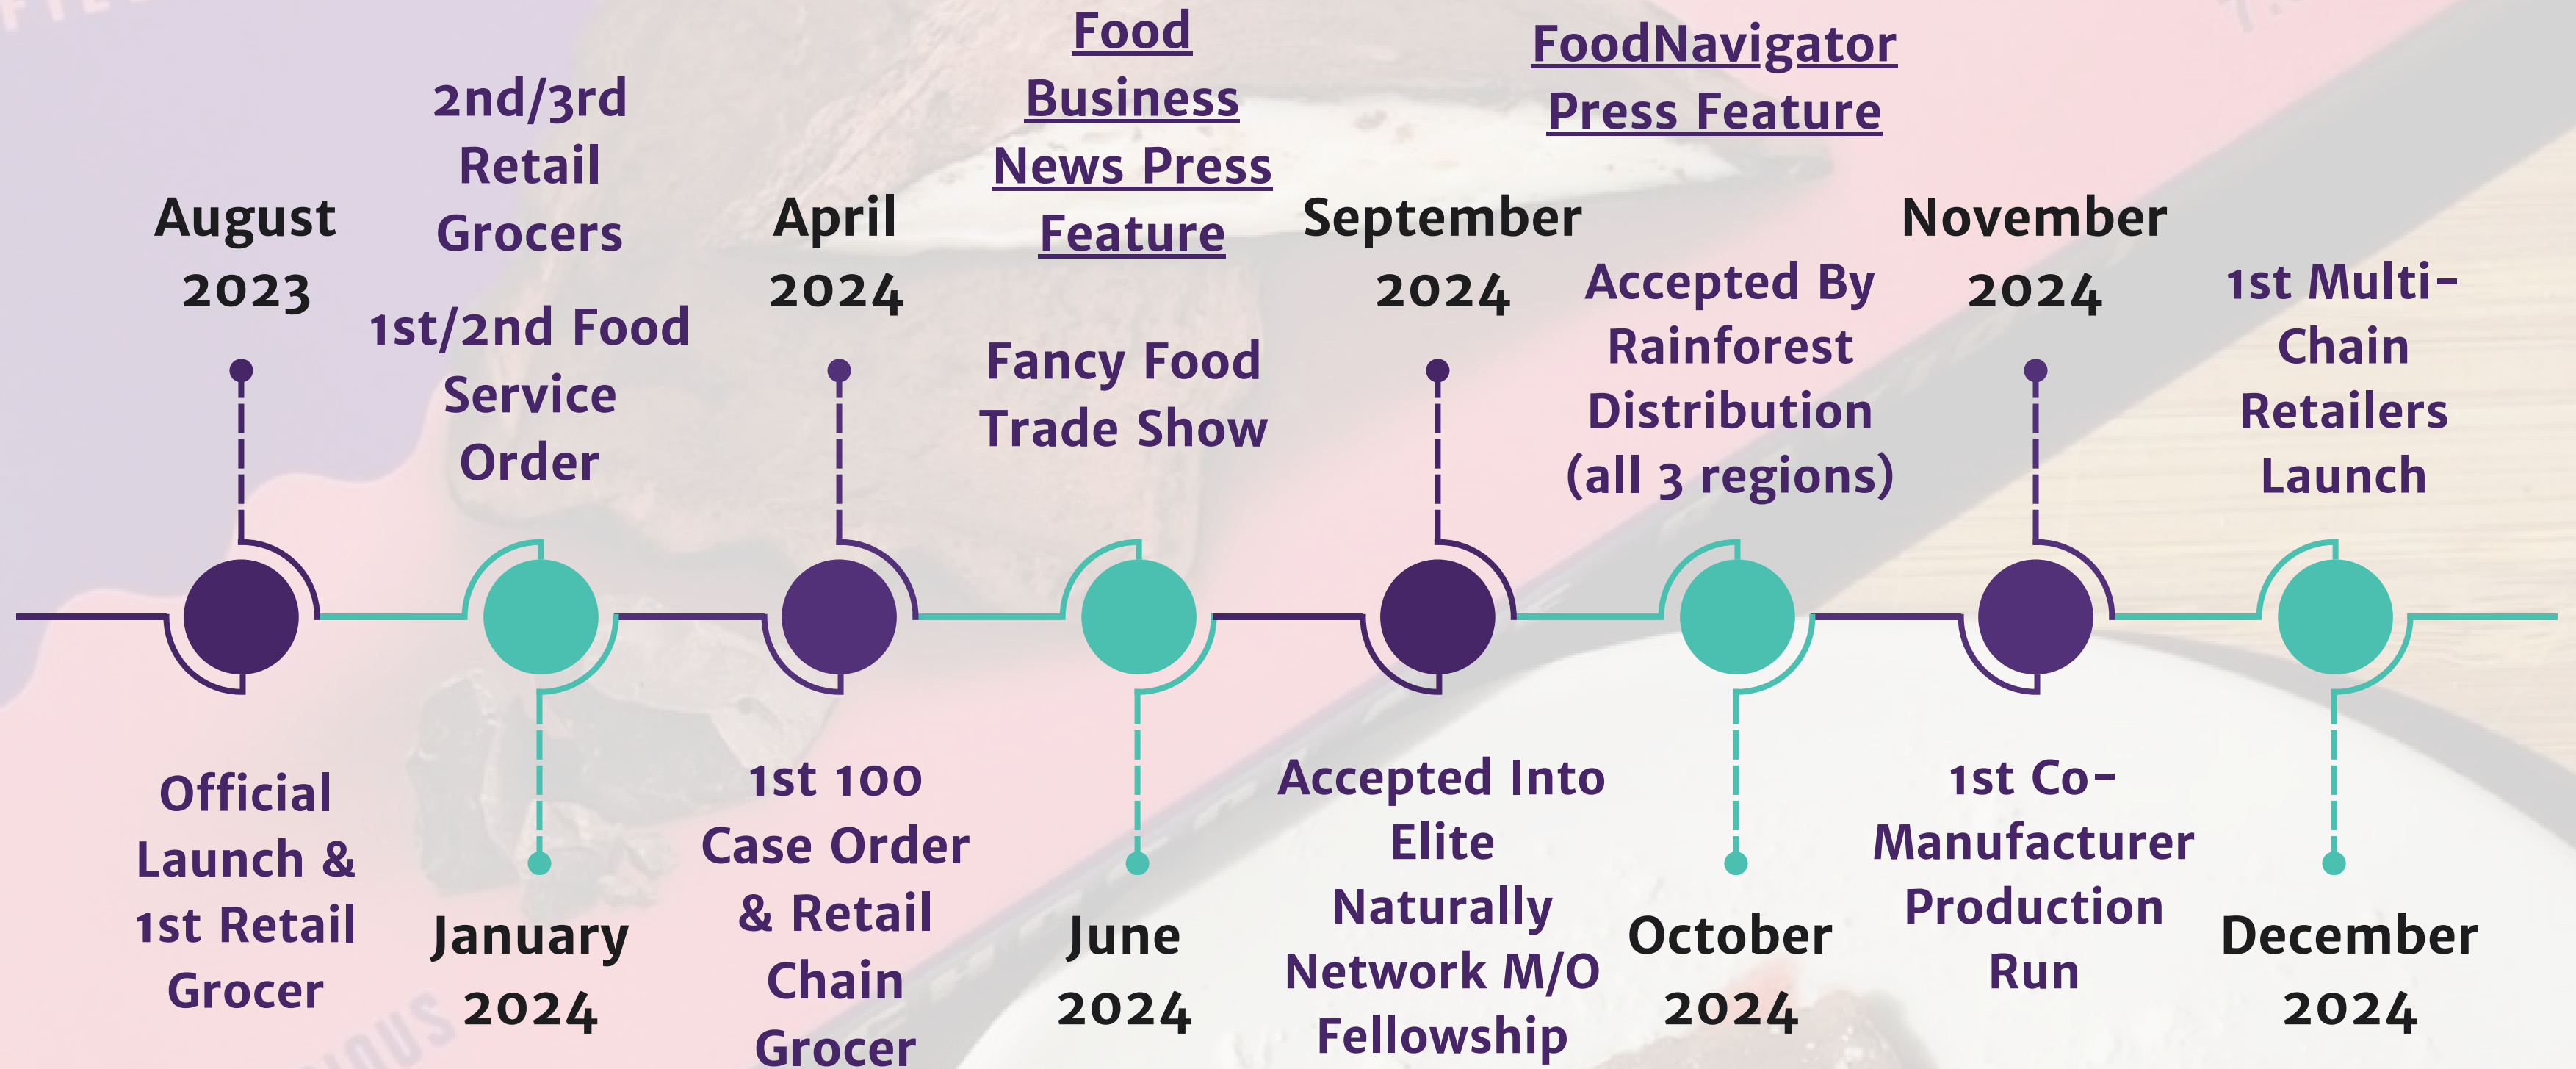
August 2023

Official Launch & 1st Retail Grocer

2nd/3rd Retail Grocers

1st/2nd Food Service Order

January 2024

April 2024

1st 100 Case Order & Retail Chain Grocer

Food Business News Press Feature

Fancy Food Trade Show

June 2024

September 2024

Accepted Into Elite Naturally Network M/O Fellowship

FoodNavigator Press Feature

Accepted By Rainforest Distribution (all 3 regions)

October 2024

November 2024

1st Co-Manufacturer Production Run

1st Multi-Chain Retailers Launch

December 2024